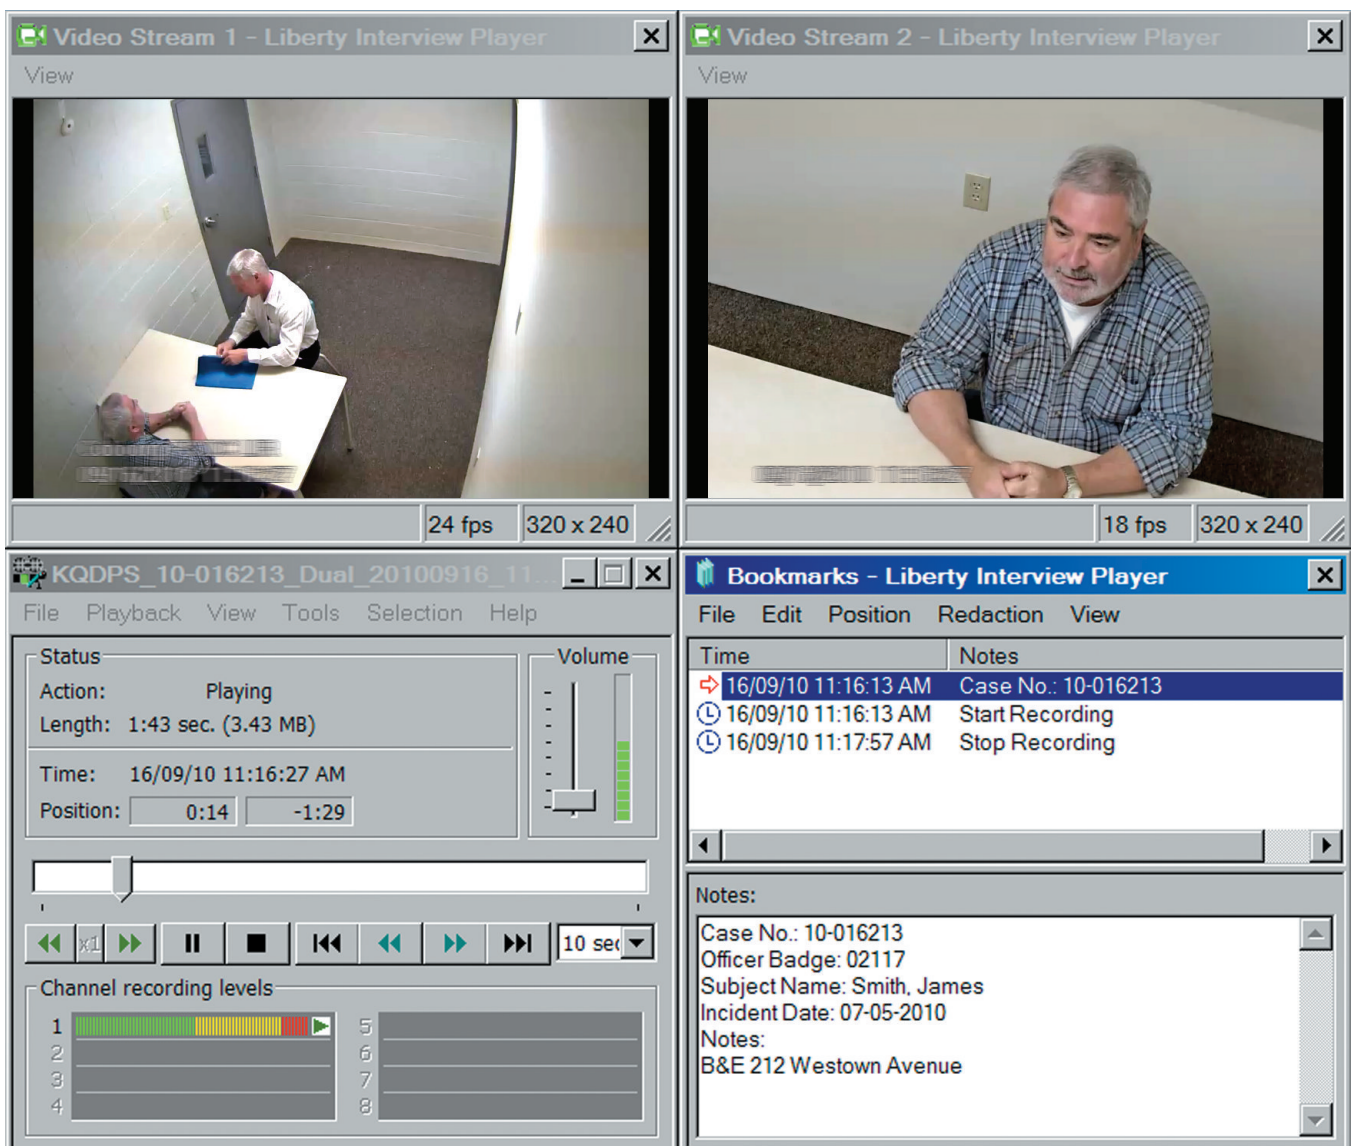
Video Stream 1 - Liberty Interview Player
View

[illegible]
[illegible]

24 fps
320 x 240

Video Stream 2 - Liberty Interview Player
View

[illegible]

18 fps
320 x 240

KQDPS_10-016213_Dual_20100916_11...
File Playback View Tools Selection Help

Status
Action: Playing
Length: 1:43 sec. (3.43 MB)
Time: 16/09/10 11:16:27 AM
Position: 0:14 -1:29

Volume

x1
10 sec

Channel recording levels
1
2
3
4
5
6
7
8

Bookmarks - Liberty Interview Player
File Edit Position Redaction View

| Time | Notes |
|---|---|
| 16/09/10 11:16:13 AM | Case No.: 10-016213 |
| 16/09/10 11:16:13 AM | Start Recording |
| 16/09/10 11:17:57 AM | Stop Recording |

Notes:
Case No.: 10-016213
Officer Badge: 02117
Subject Name: Smith, James
Incident Date: 07-05-2010
Notes:
B&E 212 Westown Avenue